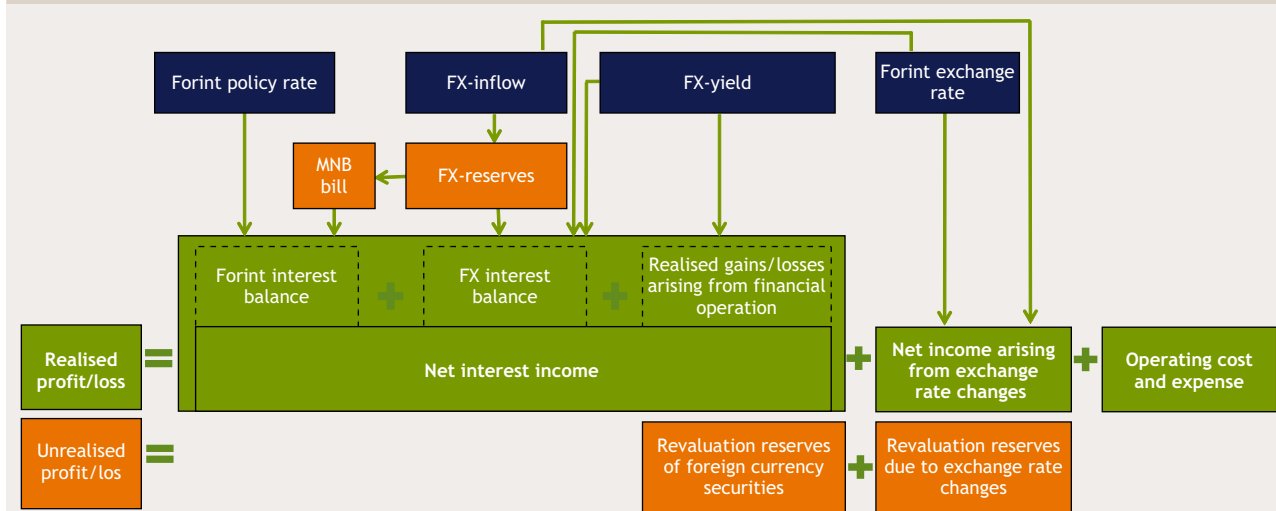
Forint policy rate

FX-inflow

FX-yield

Forint exchange rate

MNB bill

FX-reserves

Forint interest balance

FX interest balance

Realised gains/losses arising from financial operation

Realised profit/loss

Net interest income

Net income arising from exchange rate changes

Operating cost and expense

Unrealised profit/los

Revaluation reserves of foreign currency securities

Revaluation reserves due to exchange rate changes